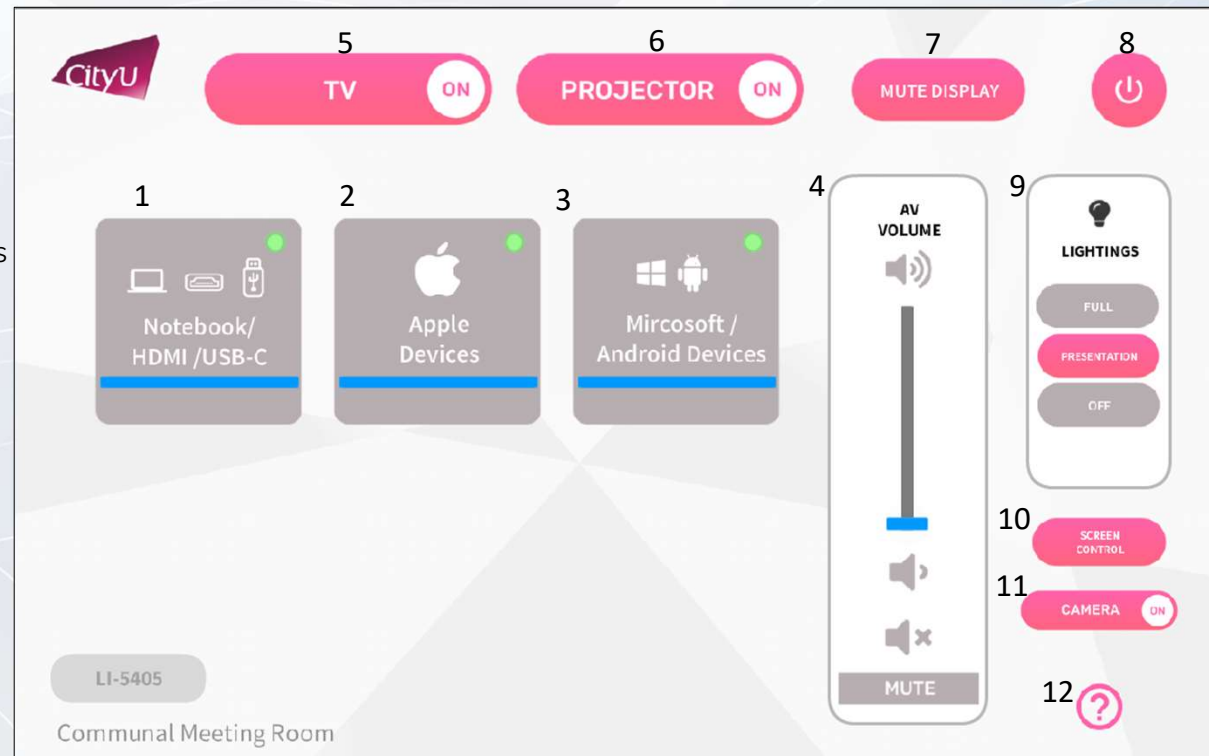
CityU

5
TV ON

6
PROJECTOR ON

7
MUTE DISPLAY

8

1
Notebook/ HDMI /USB-C

2
Apple Devices

3
Mircosoft / Android Devices

4
AV VOLUME

MUTE

9
LIGHTINGS
FULL
PRESENTATION
OFF

10
SCREEN CONTROL

11
CAMERA ON

12

LI-5405

Communal Meeting Room